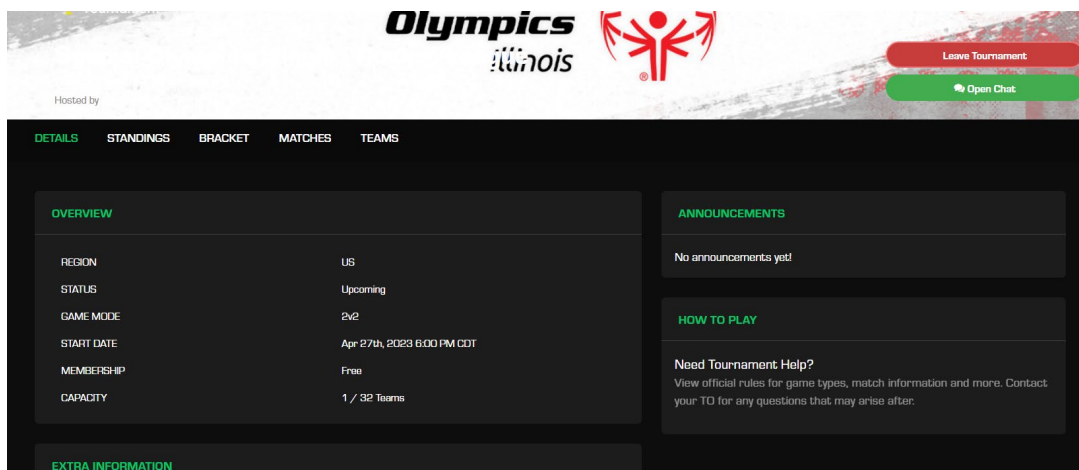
Olympics
Illinois

Hosted by

Leave Tournament
Open Chat

DETAILS STANDINGS BRACKET MATCHES TEAMS

OVERVIEW

| | |
|---|---|
| REGION | US |
| STATUS | Upcoming |
| GAME MODE | 2v2 |
| START DATE | Apr 27th, 2023 6:00 PM CDT |
| MEMBERSHIP | Free |
| CAPACITY | 1 / 32 Teams |

ANNOUNCEMENTS

No announcements yet!

HOW TO PLAY

Need Tournament Help?

View official rules for game types, match information and more. Contact your TO for any questions that may arise after.

EXTRA INFORMATION